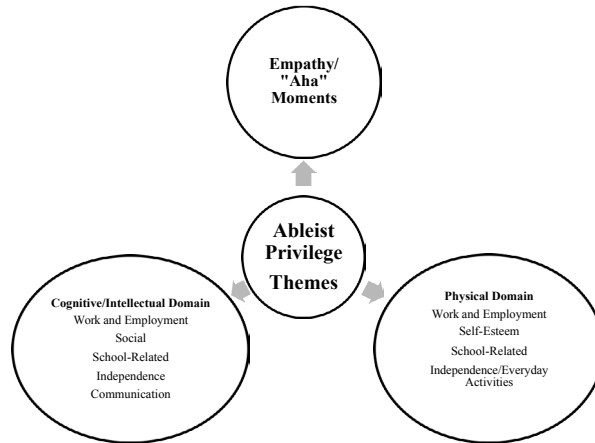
Empathy/ "Aha" Moments

Ableist Privilege Themes

Cognitive/Intellectual Domain
Work and Employment
Social
School-Related
Independence
Communication

Physical Domain
Work and Employment
Self-Esteem
School-Related
Independence/Everyday Activities